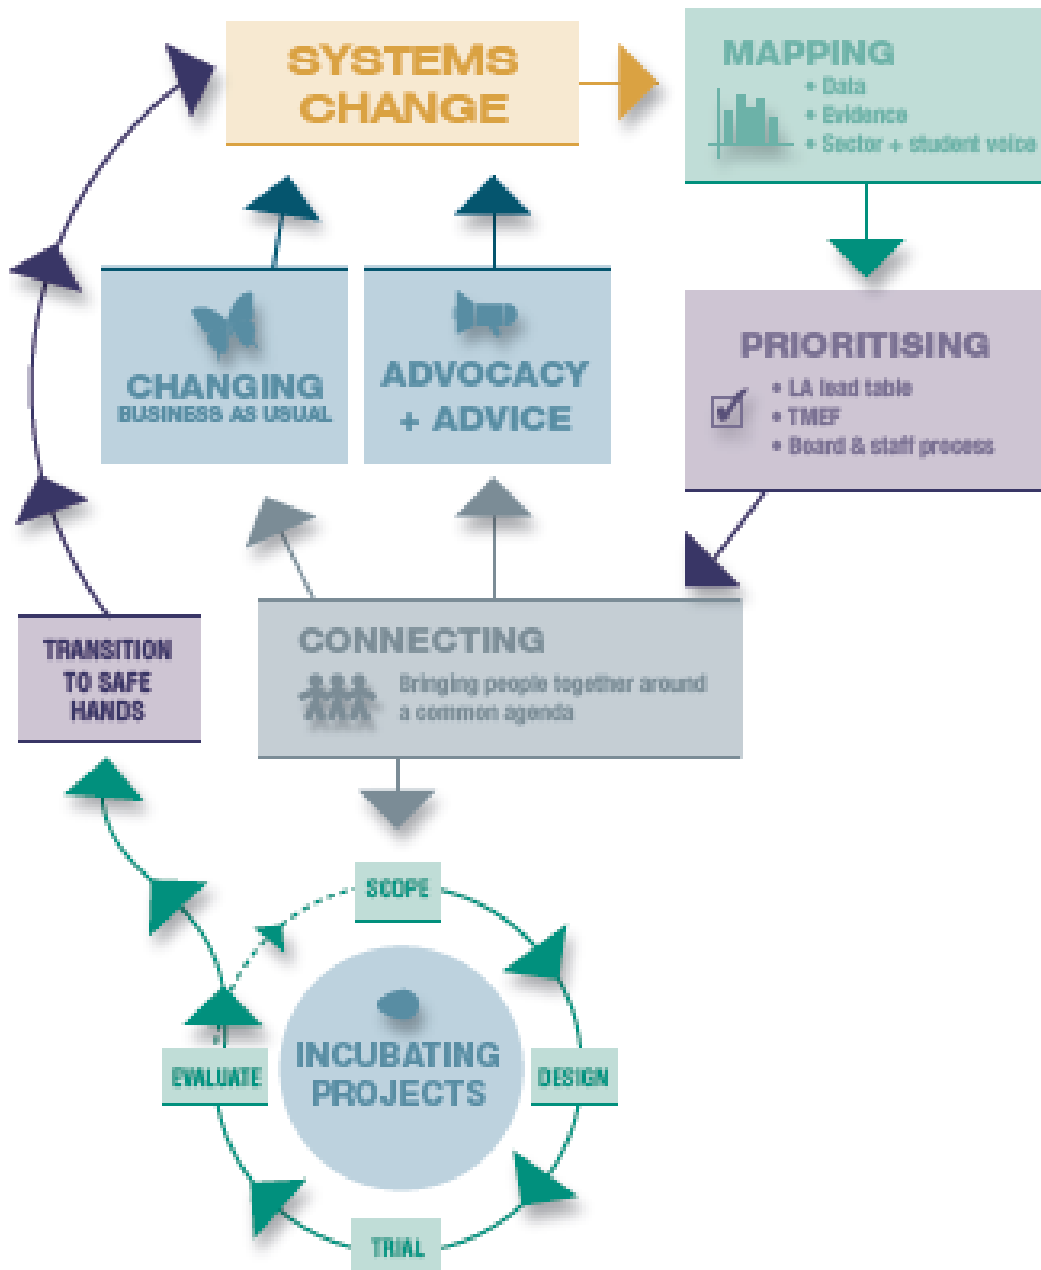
SYSTEMS CHANGE

MAPPING
• Data
• Evidence
• Sector + student voice

PRIORITISING
• LA lead table
• TMEF
• Board & staff process

CHANGING BUSINESS AS USUAL

ADVOCACY + ADVICE

CONNECTING
Bringing people together around a common agenda

TRANSITION TO SAFE HANDS

SCOPE

DESIGN

TRIAL

EVALUATE

INCUBATING PROJECTS